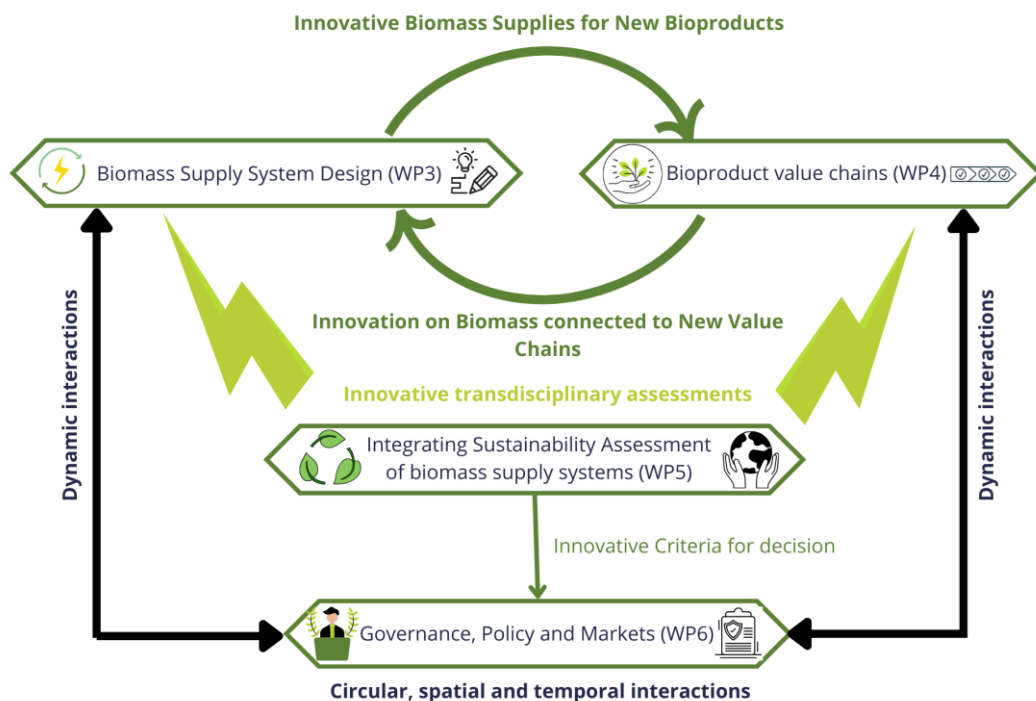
Innovative Biomass Supplies for New Bioproducts

Biomass Supply System Design (WP3)

Bioproduct value chains (WP4)

Innovation on Biomass connected to New Value Chains

Innovative transdisciplinary assessments

Dynamic interactions

Dynamic interactions

Integrating Sustainability Assessment of biomass supply systems (WP5)

Innovative Criteria for decision

Governance, Policy and Markets (WP6)

Circular, spatial and temporal interactions